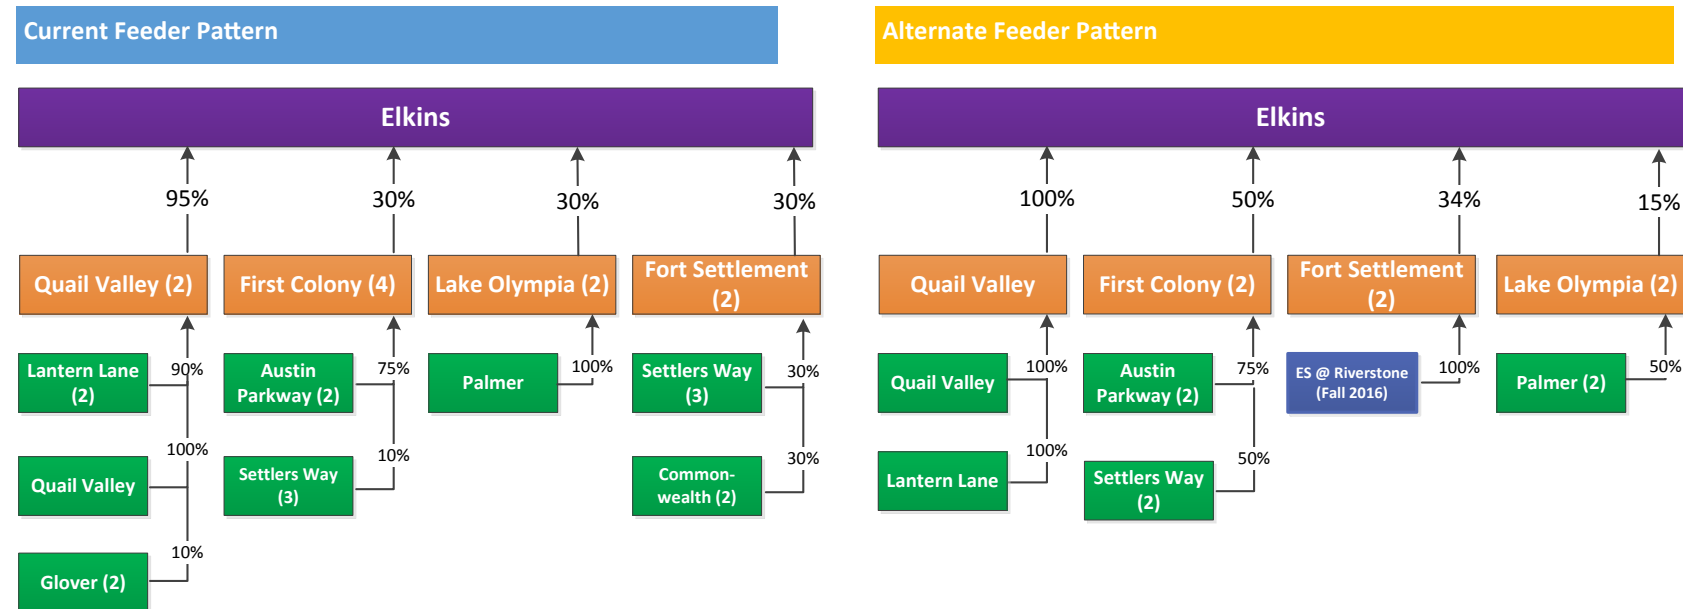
Current Feeder Pattern

Elkins

95%

30%

30%

30%

Quail Valley (2)

First Colony (4)

Lake Olympia (2)

Fort Settlement (2)

Lantern Lane (2)

90%

Austin Parkway (2)

75%

Palmer

100%

Settlers Way (3)

30%

100%

Quail Valley

Settlers Way (3)

10%

Commonwealth (2)

30%

10%

Glover (2)

Alternate Feeder Pattern

Elkins

100%

50%

34%

15%

Quail Valley

First Colony (2)

Fort Settlement (2)

Lake Olympia (2)

Quail Valley

100%

Austin Parkway (2)

75%

ES @ Riverstone (Fall 2016)

100%

Palmer (2)

50%

100%

Lantern Lane

Settlers Way (2)

50%